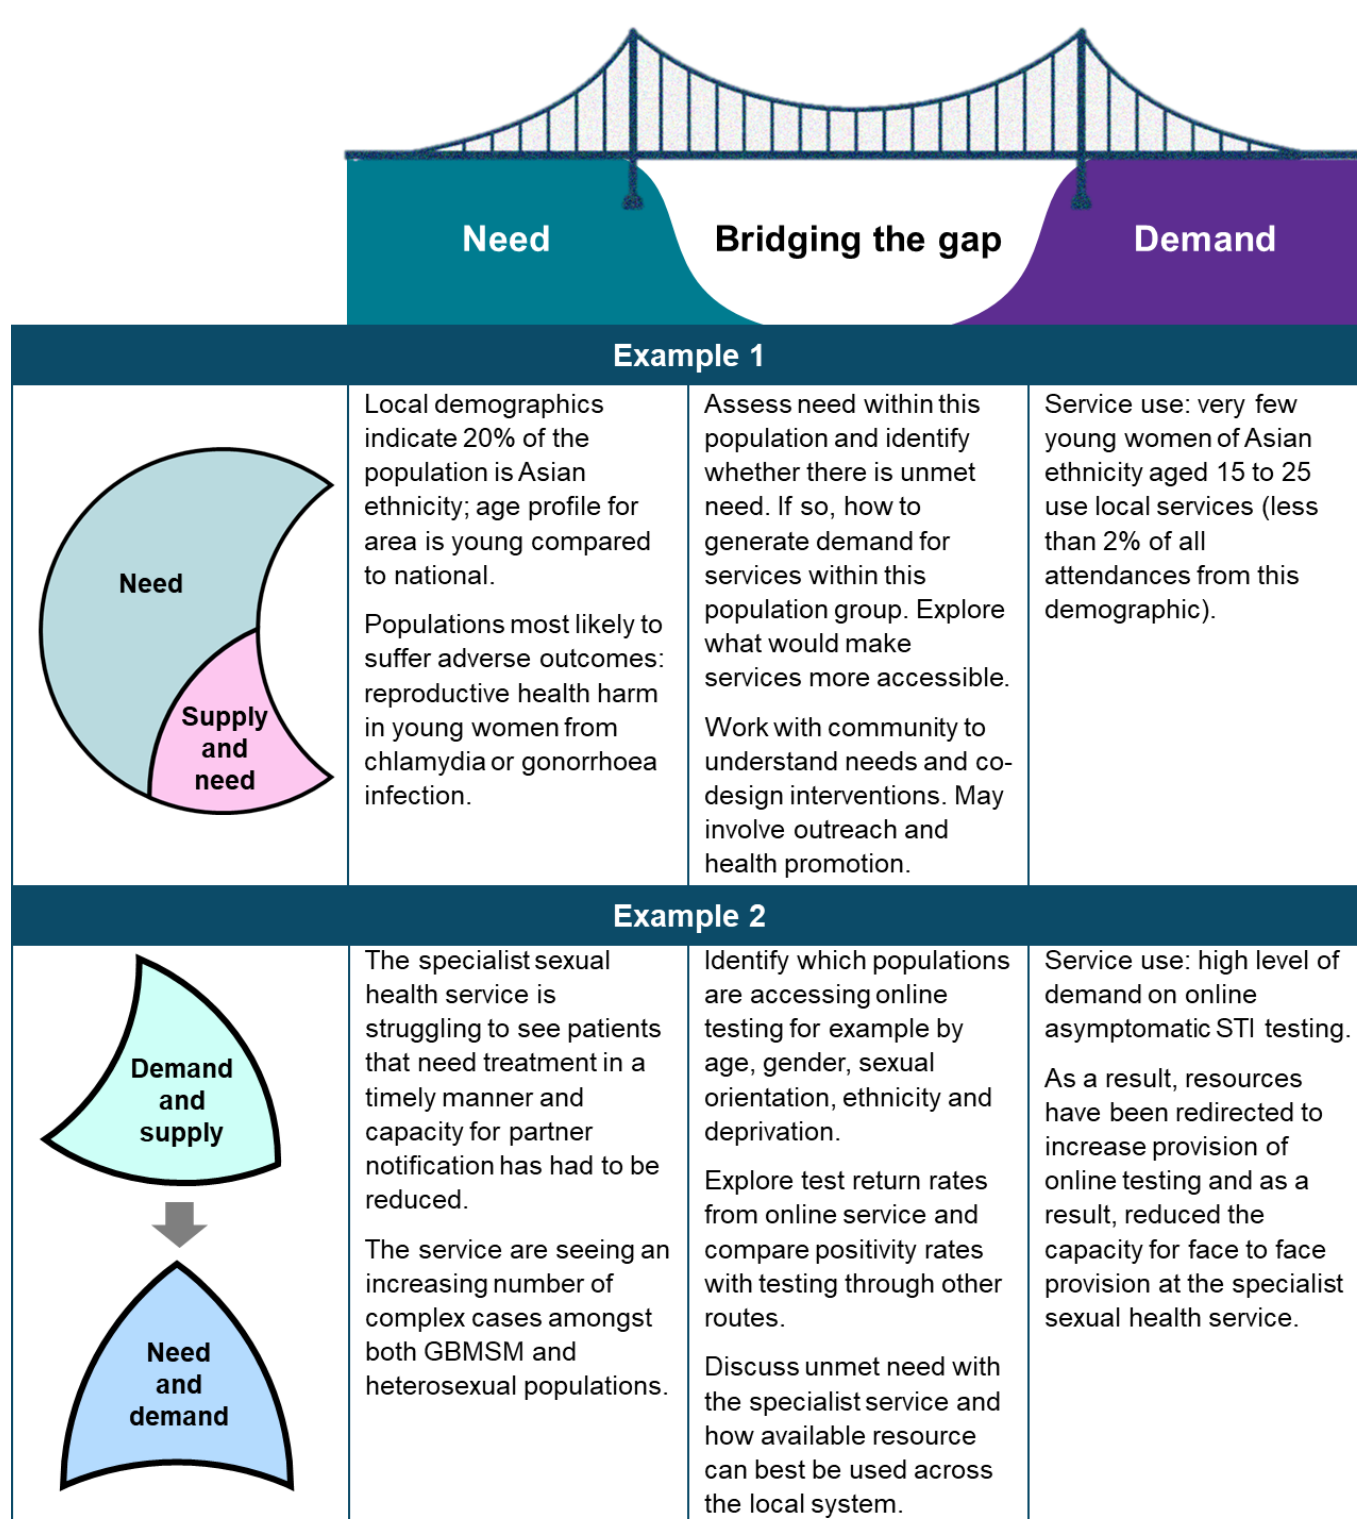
Need

Bridging the gap

Demand

Example 1

Need

Supply and need

Local demographics indicate 20% of the population is Asian ethnicity; age profile for area is young compared to national.

Populations most likely to suffer adverse outcomes: reproductive health harm in young women from chlamydia or gonorrhoea infection.

Assess need within this population and identify whether there is unmet need. If so, how to generate demand for services within this population group. Explore what would make services more accessible.

Work with community to understand needs and co-design interventions. May involve outreach and health promotion.

Service use: very few young women of Asian ethnicity aged 15 to 25 use local services (less than 2% of all attendances from this demographic).

Example 2

Demand and supply

Need and demand

The specialist sexual health service is struggling to see patients that need treatment in a timely manner and capacity for partner notification has had to be reduced.

The service are seeing an increasing number of complex cases amongst both GBMSM and heterosexual populations.

Identify which populations are accessing online testing for example by age, gender, sexual orientation, ethnicity and deprivation.

Explore test return rates from online service and compare positivity rates with testing through other routes.

Discuss unmet need with the specialist service and how available resource can best be used across the local system.

Service use: high level of demand on online asymptomatic STI testing.

As a result, resources have been redirected to increase provision of online testing and as a result, reduced the capacity for face to face provision at the specialist sexual health service.